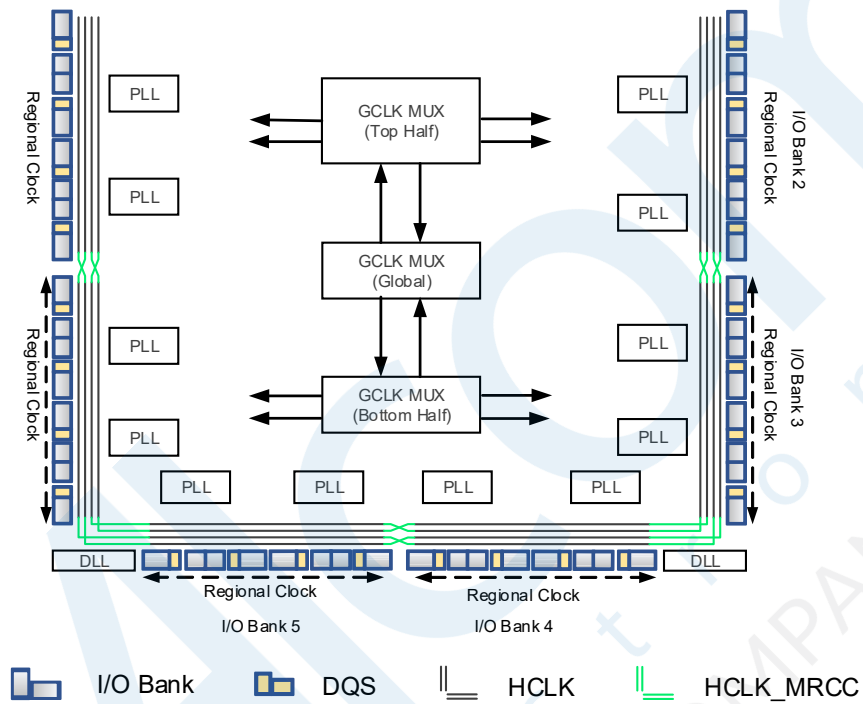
Regional Clock

PLL

PLL

GCLK MUX
(Top Half)

PLL

I/O Bank 2
Regional Clock

PLL

GCLK MUX
(Global)

Regional Clock

PLL

PLL

I/O Bank 3
Regional Clock

GCLK MUX
(Bottom Half)

PLL

PLL

PLL

PLL

PLL

PLL

PLL

DLL

DLL

Regional Clock

Regional Clock

I/O Bank 5

I/O Bank 4

I/O Bank

DQS

HCLK

HCLK_MRCC